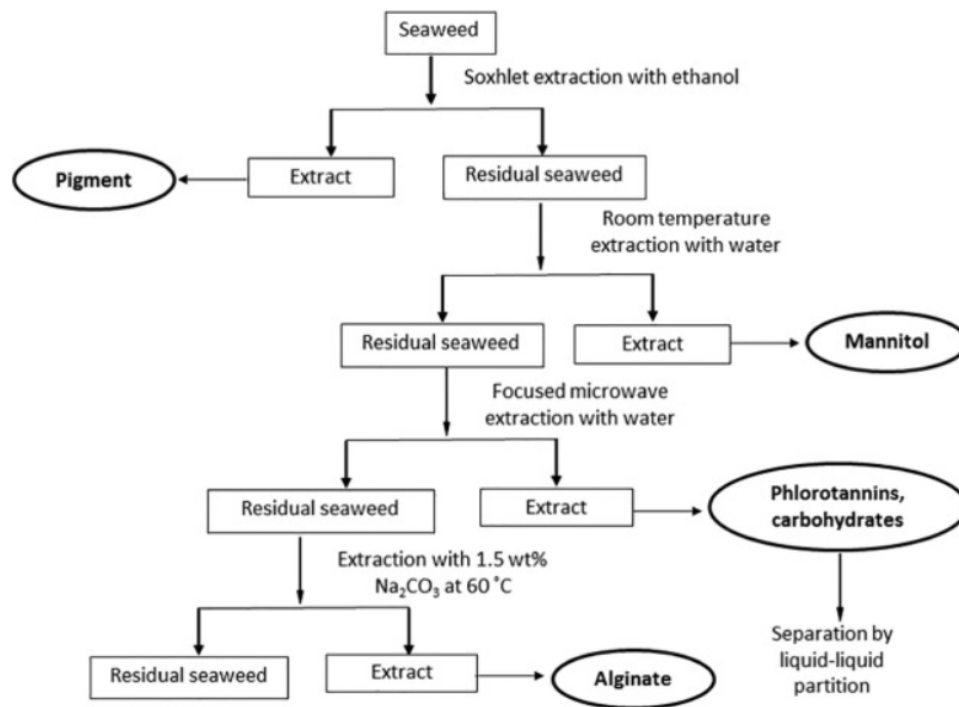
Seaweed

Soxhlet extraction with ethanol

Pigment

Extract

Residual seaweed

Room temperature extraction with water

Residual seaweed

Extract

Mannitol

Focused microwave extraction with water

Residual seaweed

Extract

Phlorotannins, carbohydrates

Extraction with 1.5 wt% $Na_2CO_3$ at 60 °C

Separation by liquid-liquid partition

Residual seaweed

Extract

Alginate